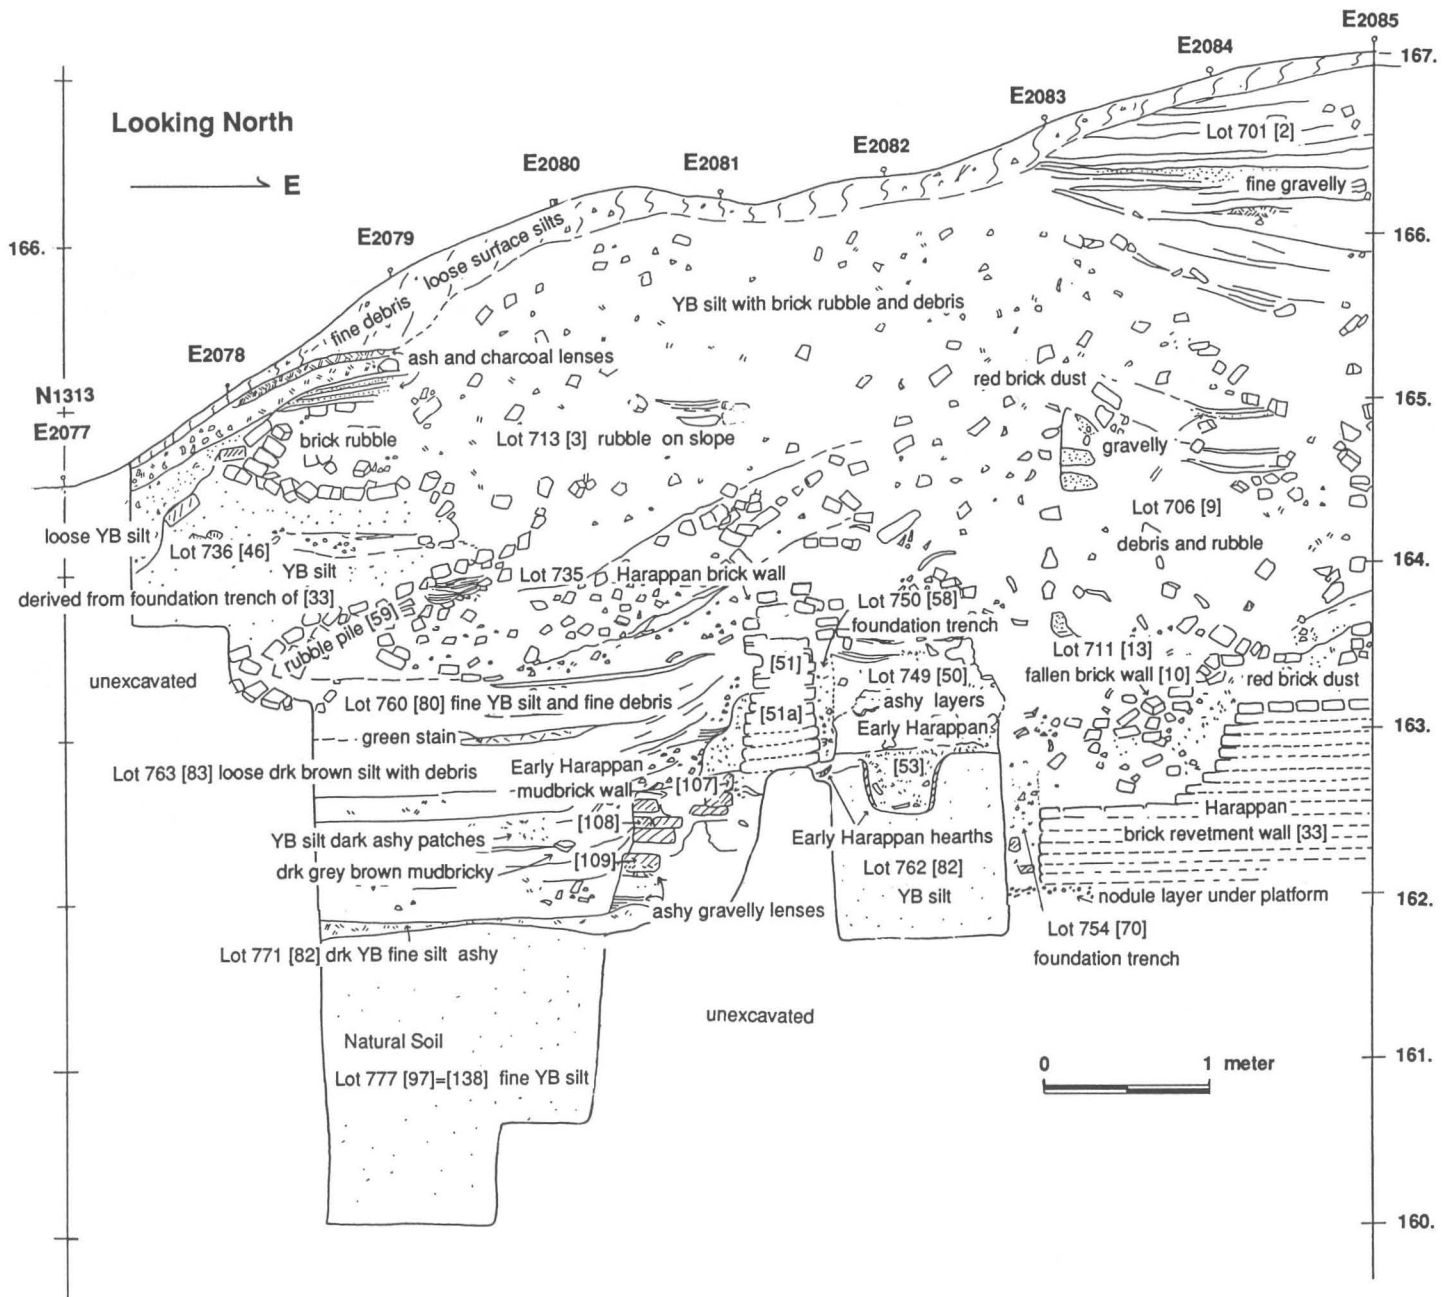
E2085
167.
E2084
Looking North
E2083
Lot 701 [2]
E2080
E2081
E2082
E
fine gravelly
loose surface silts
166.
E2079
166.
fine debris
YB silt with brick rubble and debris
E2078
ash and charcoal lenses
N1313
E2077
red brick dust
165.
brick rubble
Lot 713 [3] rubble on slope
gravelly
Lot 706 [9]
loose YB silt
Lot 736 [46]
debris and rubble
YB silt
164.
Lot 735
Harappan brick wall
derived from foundation trench of [33]
Lot 750 [58]
foundation trench
rubble pile [59]
Lot 711 [13]
[51]
unexcavated
Lot 749 [50]
fallen brick wall [10]
red brick dust
Lot 760 [80] fine YB silt and fine debris
ashy layers
[51a]
Early Harappan
163.
green stain
Lot 763 [83] loose drk brown silt with debris
Early Harappan
[53]
mudbrick wall
[107]
Harappan
[108]
brick revetment wall [33]
YB silt dark ashy patches
Early Harappan hearths
drk grey brown mudbricky
[109]
Lot 762 [82]
YB silt
nodule layer under platform
162.
ashy gravelly lenses
Lot 754 [70]
Lot 771 [82] drk YB fine silt ashy
foundation trench
unexcavated
Natural Soil
0
1 meter
161.
Lot 777 [97]=[138] fine YB silt
160.